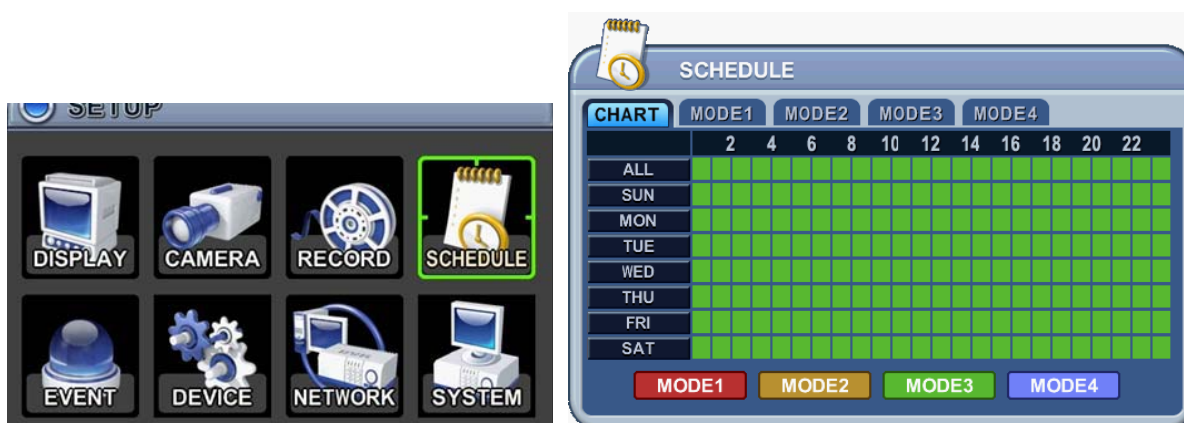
SETUP

DISPLAY
CAMERA
RECORD
SCHEDULE
EVENT
DEVICE
NETWORK
SYSTEM

SCHEDULE

CHART MODE1 MODE2 MODE3 MODE4

| | 2 | 4 | 6 | 8 | 10 | 12 | 14 | 16 | 18 | 20 | 22 |
|---|---|---|---|---|---|---|---|---|---|---|---|
| ALL | | | | | | | | | | | |
| SUN | | | | | | | | | | | |
| MON | | | | | | | | | | | |
| TUE | | | | | | | | | | | |
| WED | | | | | | | | | | | |
| THU | | | | | | | | | | | |
| FRI | | | | | | | | | | | |
| SAT | | | | | | | | | | | |

MODE1 MODE2 MODE3 MODE4